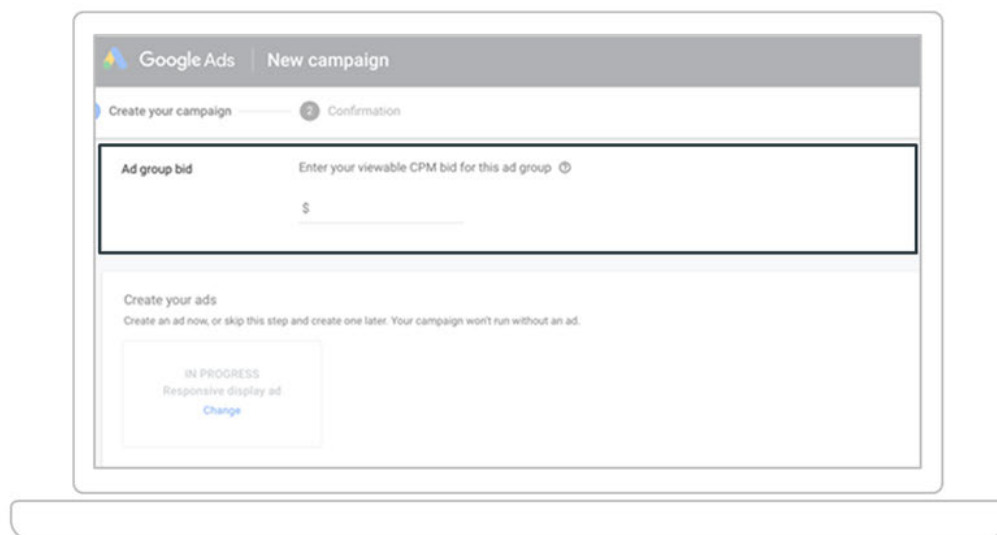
Google Ads New campaign

Create your campaign 2 Confirmation

Ad group bid

Enter your viewable CPM bid for this ad group

$

Create your ads

Create an ad now, or skip this step and create one later. Your campaign won't run without an ad.

IN PROGRESS
Responsive display ad
Change